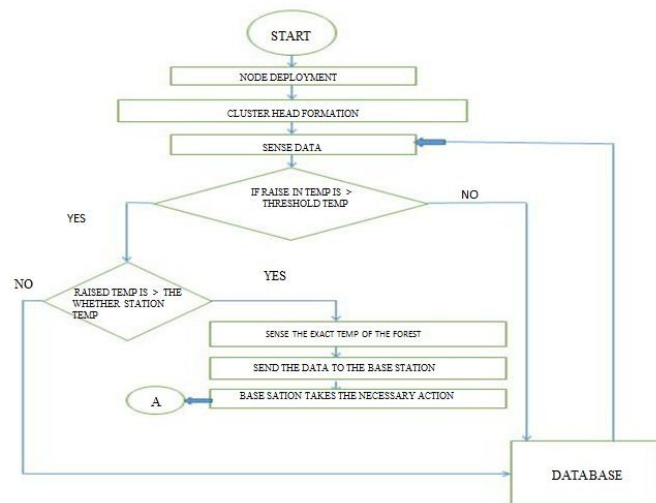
START

NODE DEPLOYMENT

CLUSTER HEAD FORMATION

SENSE DATA

IF RAISE IN TEMP IS > THRESHOLD TEMP

NO

YES

NO

RAISED TEMP IS > THE WHETHER STATION TEMP

YES

SENSE THE EXACT TEMP OF THE FOREST

SEND THE DATA TO THE BASE STATION

A

BASE SATION TAKES THE NECESSARY ACTION

DATABASE